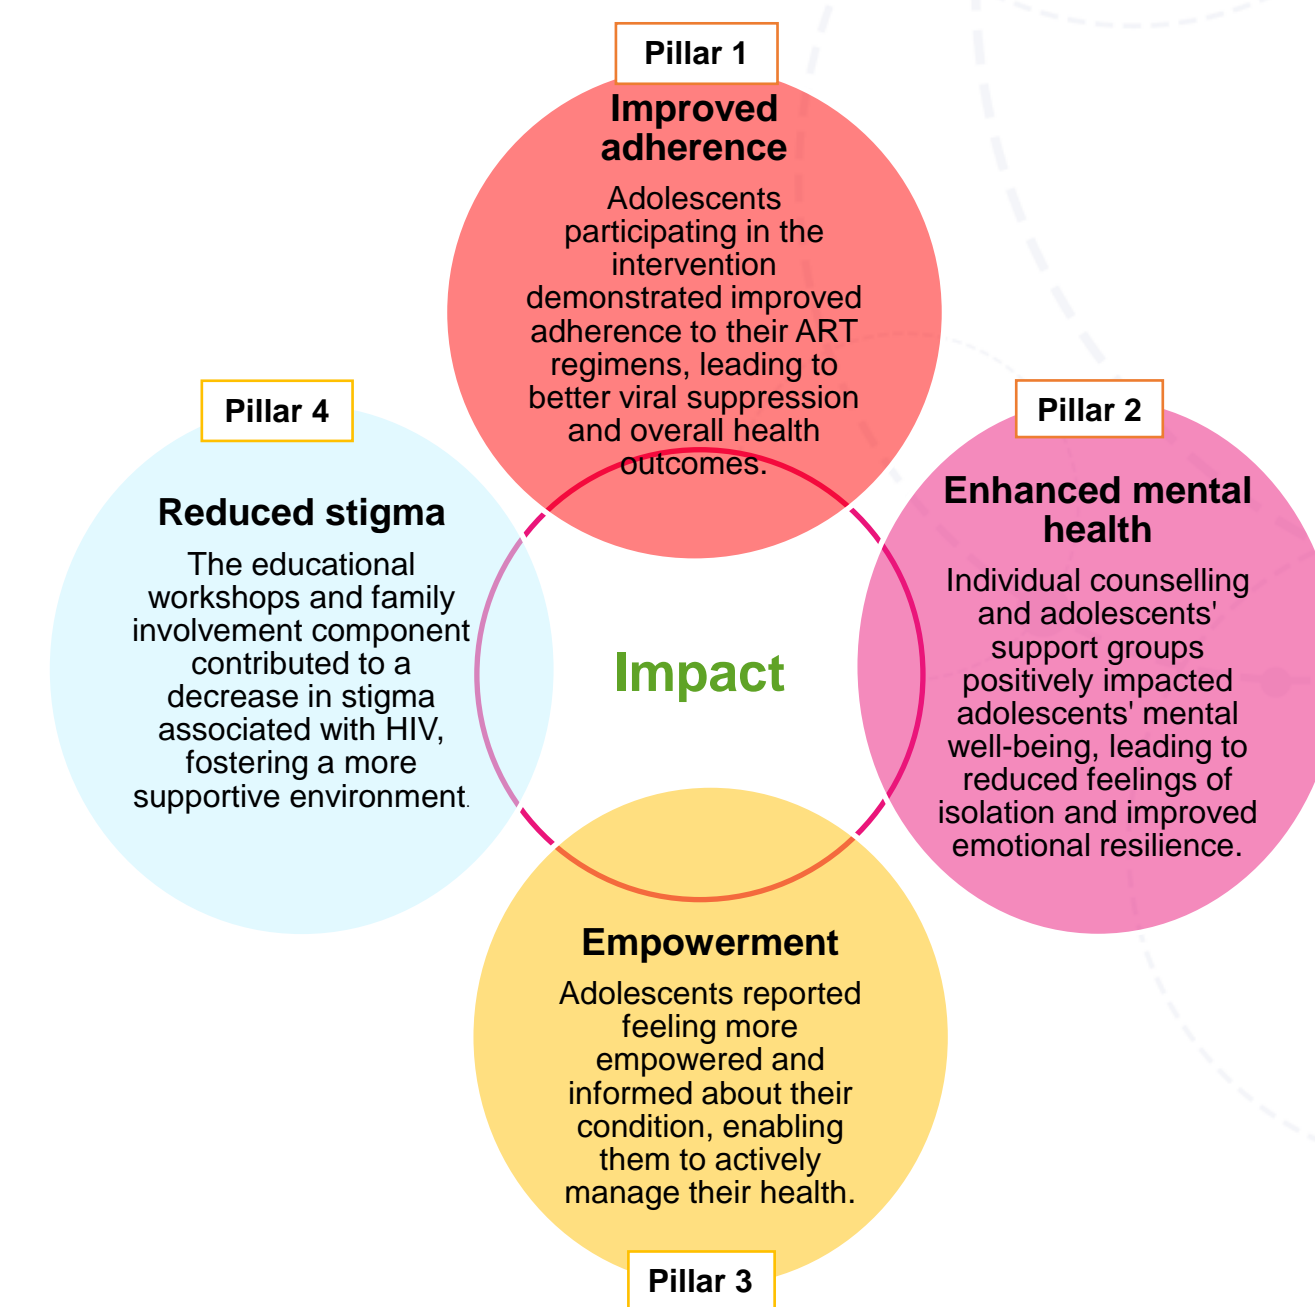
Pillar 1

Improved adherence

Adolescents participating in the intervention demonstrated improved adherence to their ART regimens, leading to better viral suppression and overall health outcomes.

Pillar 4

Reduced stigma

The educational workshops and family involvement component contributed to a decrease in stigma associated with HIV, fostering a more supportive environment.

Impact

Pillar 2

Enhanced mental health

Individual counselling and adolescents' support groups positively impacted adolescents' mental well-being, leading to reduced feelings of isolation and improved emotional resilience.

Empowerment

Adolescents reported feeling more empowered and informed about their condition, enabling them to actively manage their health.

Pillar 3